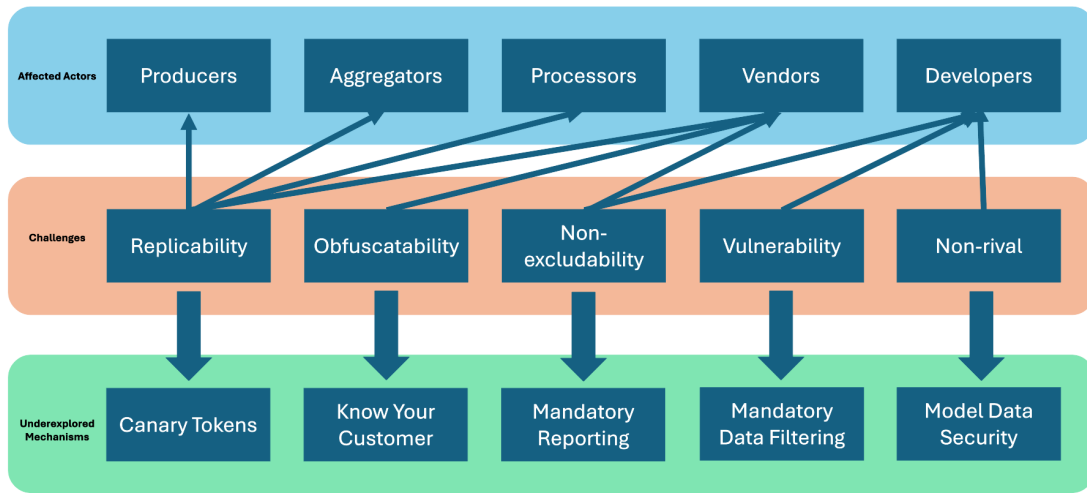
Affected Actors

Producers

Aggregators

Processors

Vendors

Developers

Challenges

Replicability

Obfuscatability

Non-excludability

Vulnerability

Non-rival

Underexplored Mechanisms

Canary Tokens

Know Your Customer

Mandatory Reporting

Mandatory Data Filtering

Model Data Security